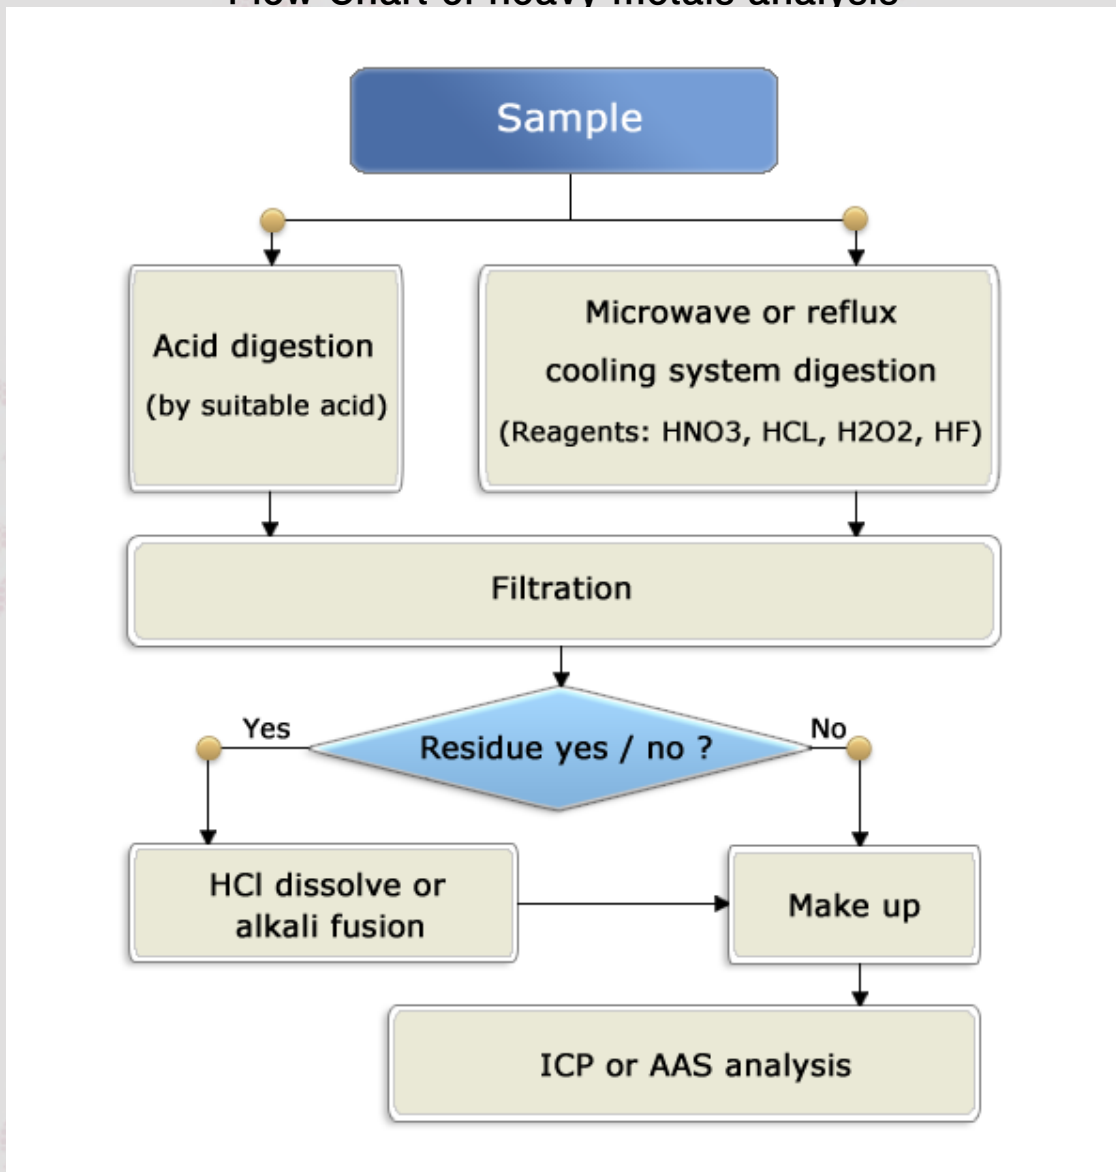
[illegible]

Sample

Acid digestion
(by suitable acid)

Microwave or reflux cooling system digestion
(Reagents: HNO3, HCL, H2O2, HF)

Filtration

Yes

Residue yes / no ?

No

HCl dissolve or alkali fusion

Make up

ICP or AAS analysis